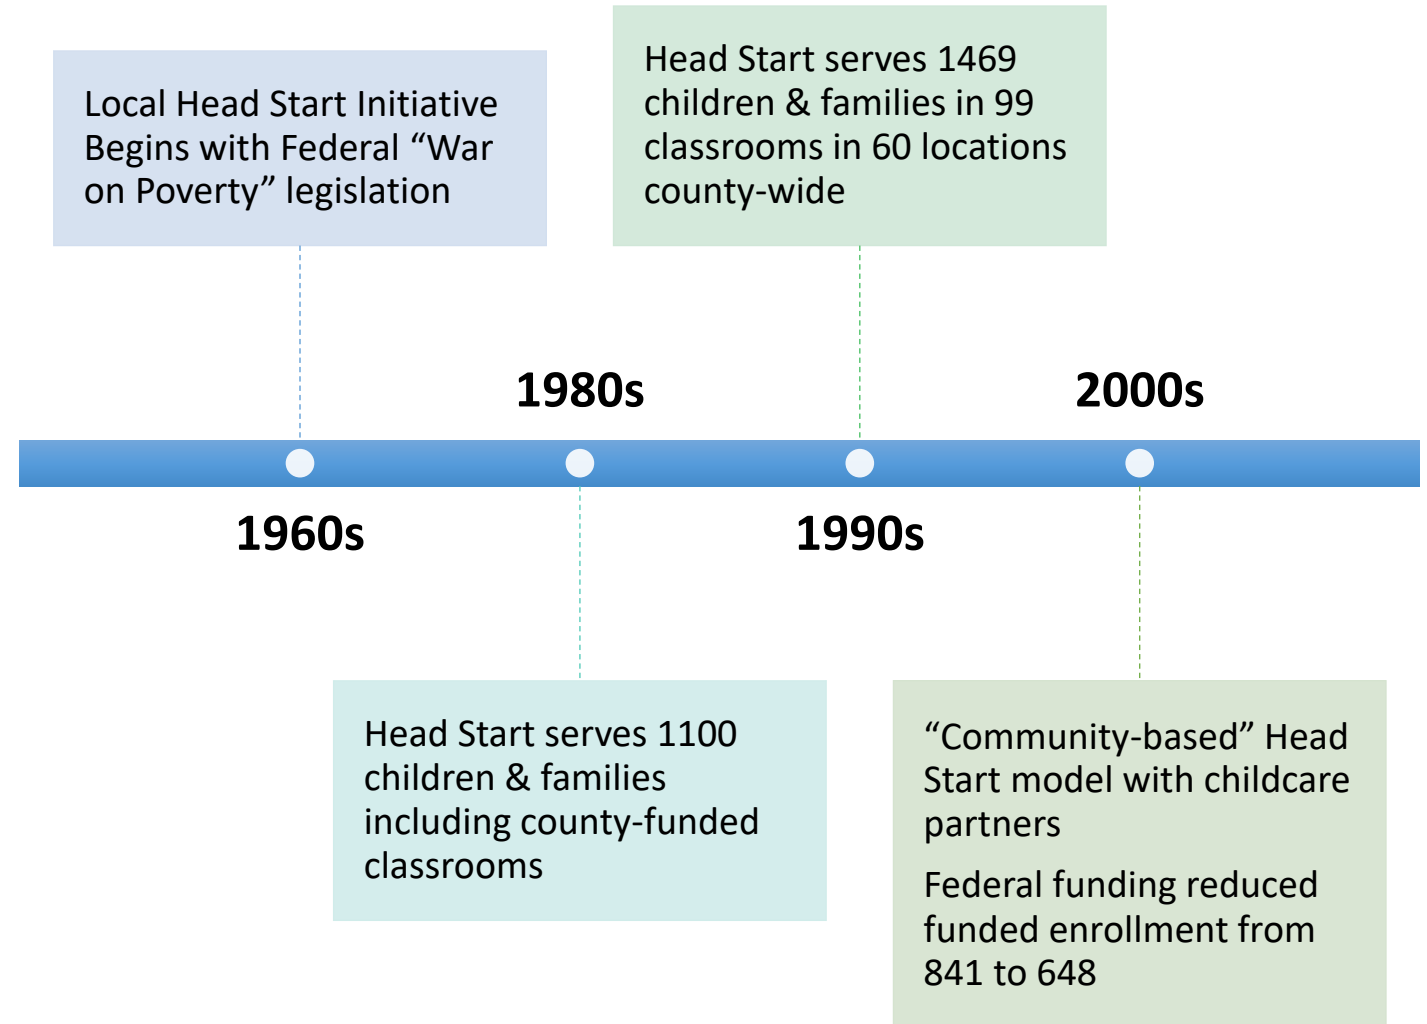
Local Head Start Initiative Begins with Federal “War on Poverty” legislation

Head Start serves 1469 children & families in 99 classrooms in 60 locations county-wide

1980s

2000s

1960s

1990s

Head Start serves 1100 children & families including county-funded classrooms

“Community-based” Head Start model with childcare partners

Federal funding reduced funded enrollment from 841 to 648